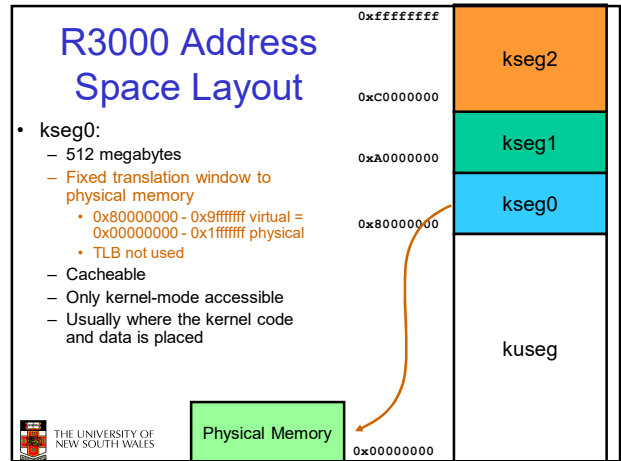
R3000 Address Space Layout

• kseg0:
  – 512 megabytes
  – Fixed translation window to physical memory
    • 0x80000000 - 0x9fffffff virtual = 0x00000000 - 0x1fffffff physical
    • TLB not used
  – Cacheable
  – Only kernel-mode accessible
  – Usually where the kernel code and data is placed

0xffffffff
0xC0000000
0xA0000000
0x80000000
0x00000000

kseg2
kseg1
kseg0
kuseg

Physical Memory

THE UNIVERSITY OF NEW SOUTH WALES